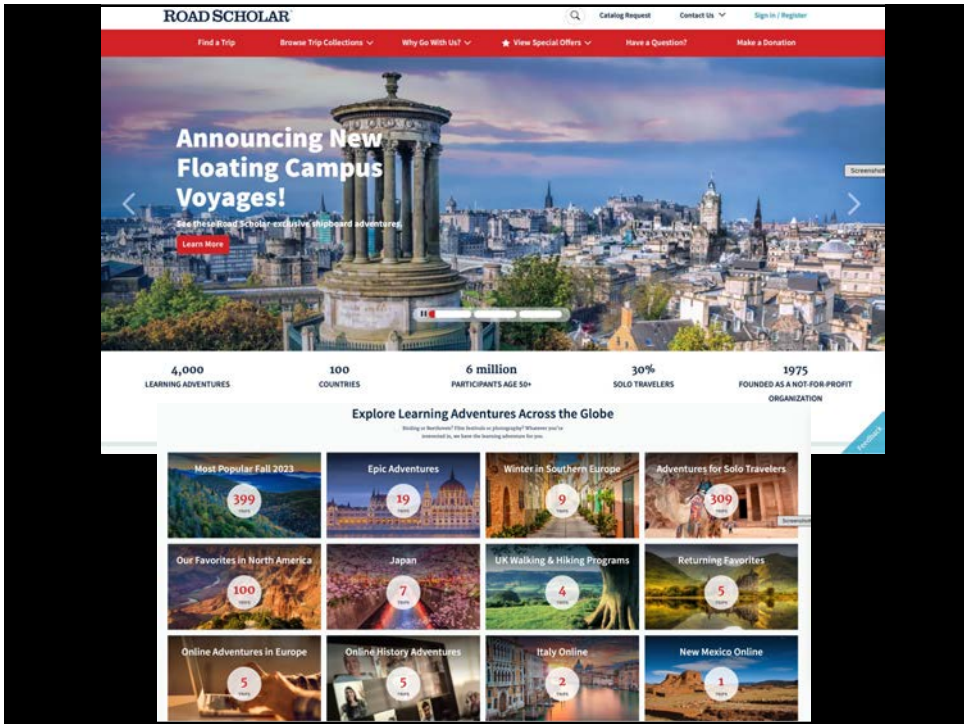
ROAD SCHOLAR

Catalog Request Contact Us Sign in / Register

Find a Trip Browse Trip Collections Why Go With Us? View Special Offers Have a Question? Make a Donation

Announcing New Floating Campus Voyages!

See these Road Scholar exclusive shipboard adventures

Learn More

Screenshot

4,000 LEARNING ADVENTURES

100 COUNTRIES

6 million PARTICIPANTS AGE 50+

30% SOLO TRAVELERS

1975 FOUNDED AS A NOT-FOR-PROFIT ORGANIZATION

Explore Learning Adventures Across the Globe

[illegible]

Feedback

Most Popular Fall 2023 399 TRIPS

Epic Adventures 19 TRIPS

Winter in Southern Europe 9 TRIPS

Adventures for Solo Travelers 309 TRIPS

Screenshot

Our Favorites in North America 100 TRIPS

Japan 7 TRIPS

UK Walking & Hiking Programs 4 TRIPS

Returning Favorites 5 TRIPS

Online Adventures in Europe 5 TRIPS

Online History Adventures 5 TRIPS

Italy Online 2 TRIPS

New Mexico Online 1 TRIPS